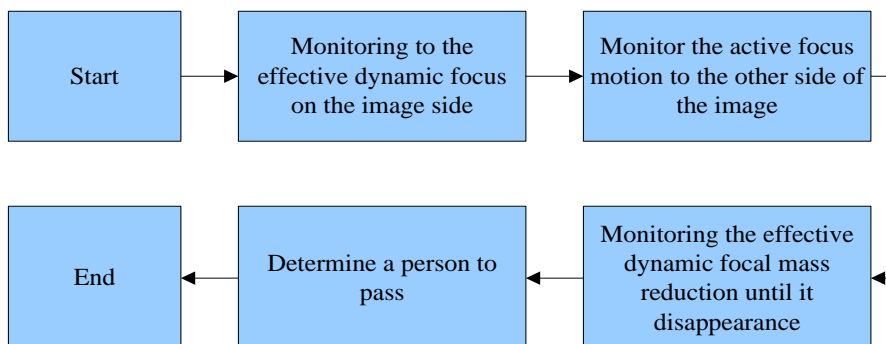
Start

Monitoring to the effective dynamic focus on the image side

Monitor the active focus motion to the other side of the image

Monitoring the effective dynamic focal mass reduction until it disappearance

Determine a person to pass

End